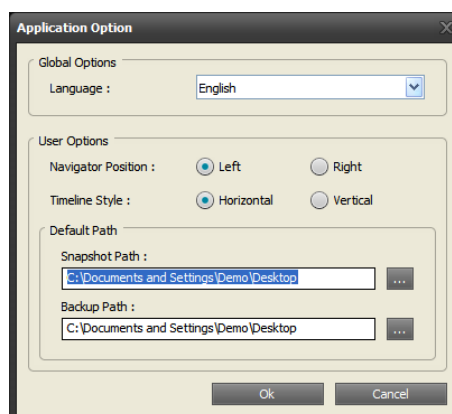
Application Option

Global Options

Language : English

User Options

Navigator Position : Left Right

Timeline Style : Horizontal Vertical

Default Path

Snapshot Path :

C:\Documents and Settings\Demo\Desktop ...

Backup Path :

C:\Documents and Settings\Demo\Desktop ...

Ok Cancel